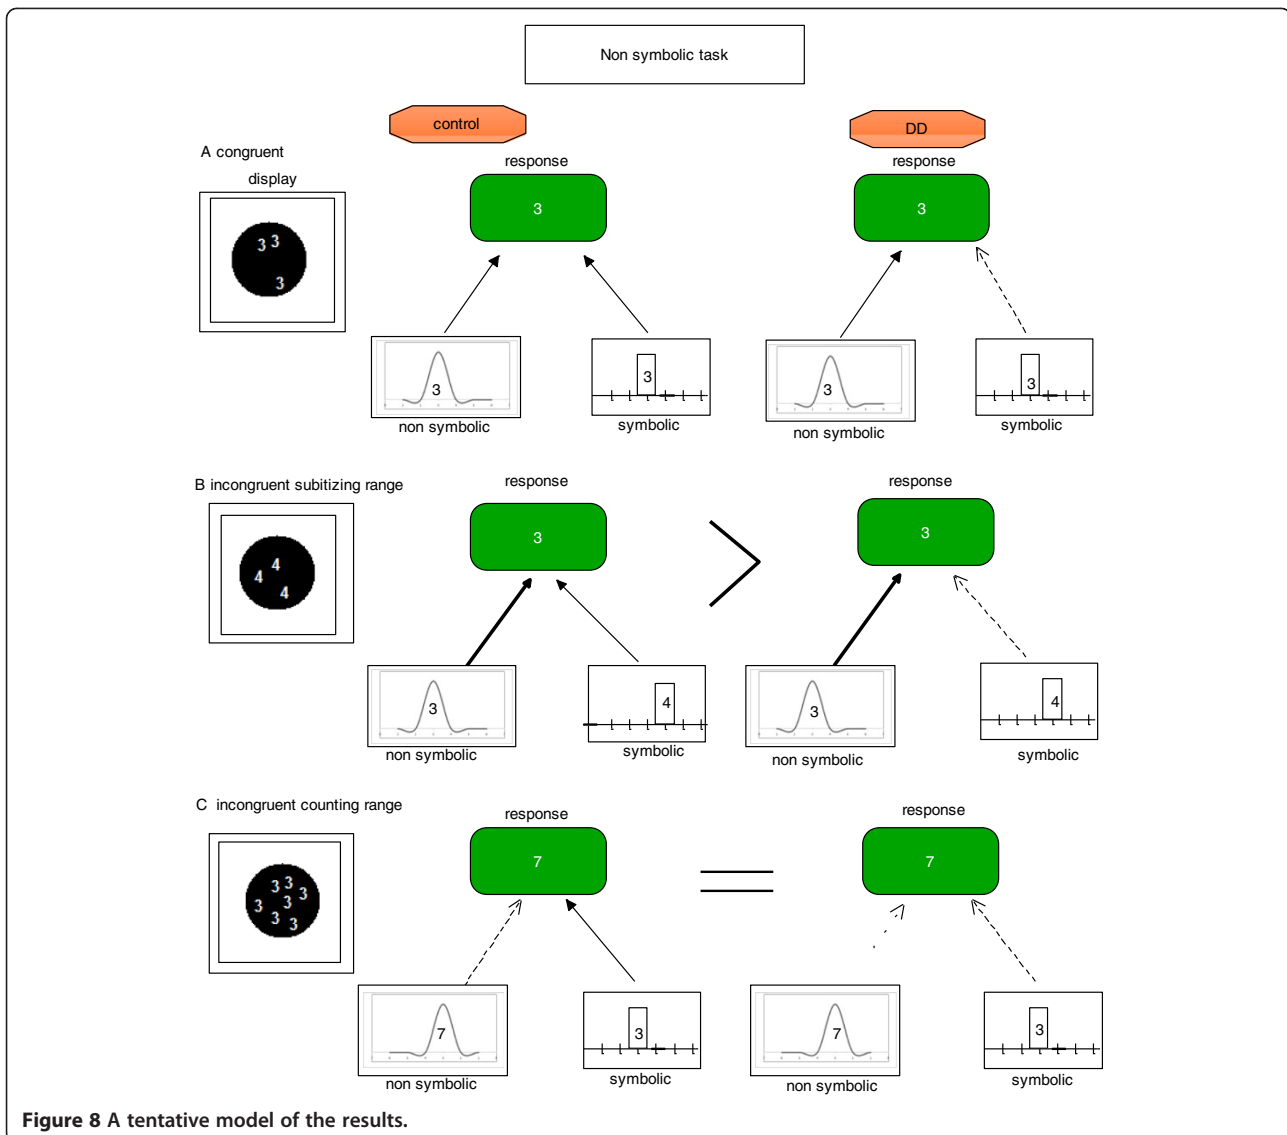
Non symbolic task

control

DD

A congruent

display

3 3
3

response

3

response

3

3
non symbolic

3
symbolic

3
non symbolic

3
symbolic

B incongruent subitizing range

4 4
4

response

3

response

3

3
non symbolic

4
symbolic

3
non symbolic

4
symbolic

C incongruent counting range

3 3
3 3 3
3 3

response

7

response

7

7
non symbolic

3
symbolic

7
non symbolic

3
symbolic

**Figure 8 A tentative model of the results.**